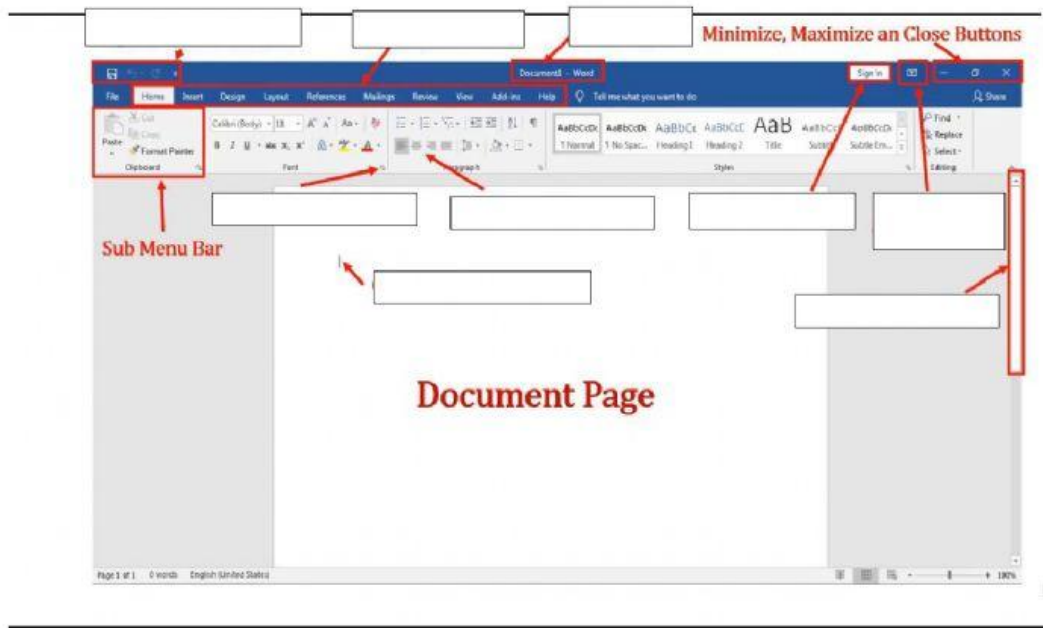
Minimize, Maximize an Close Buttons

Document1 - Word

Sign in

File Home Insert Design Layout References Mailings Review View Add-ins Help Tell me what you want to do

Share

Cut
Copy
Paste
Format Painter
Clipboard

Calibri (Body) 11 A A Aa
B I U abc $x_2$ $x^2$ A
Font

Paragraph

AaBbCcDc AaBbCcDc AaBbCc AaBbCcC AaB AaBbCcD AaBbCcDc
1 Normal 1 No Spac... Heading 1 Heading 2 Title Subtitle Subtle Em...
Styles

Find
Replace
Select
Editing

Sub Menu Bar

Document Page

Page 1 of 1 0 words English (United States)

100%